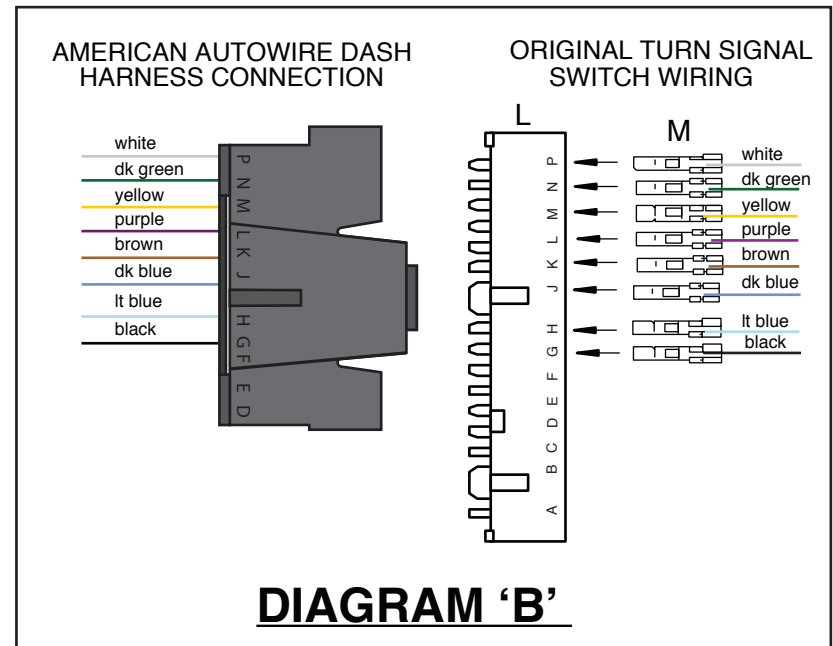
AMERICAN AUTOWIRE DASH HARNESS CONNECTION

white
dk green
yellow
purple
brown
dk blue
lt blue
black

P N M L K J H G F E D

ORIGINAL TURN SIGNAL SWITCH WIRING

L

P N M L K J H G F E D C B A

M

white
dk green
yellow
purple
brown
dk blue
lt blue
black

DIAGRAM 'B'